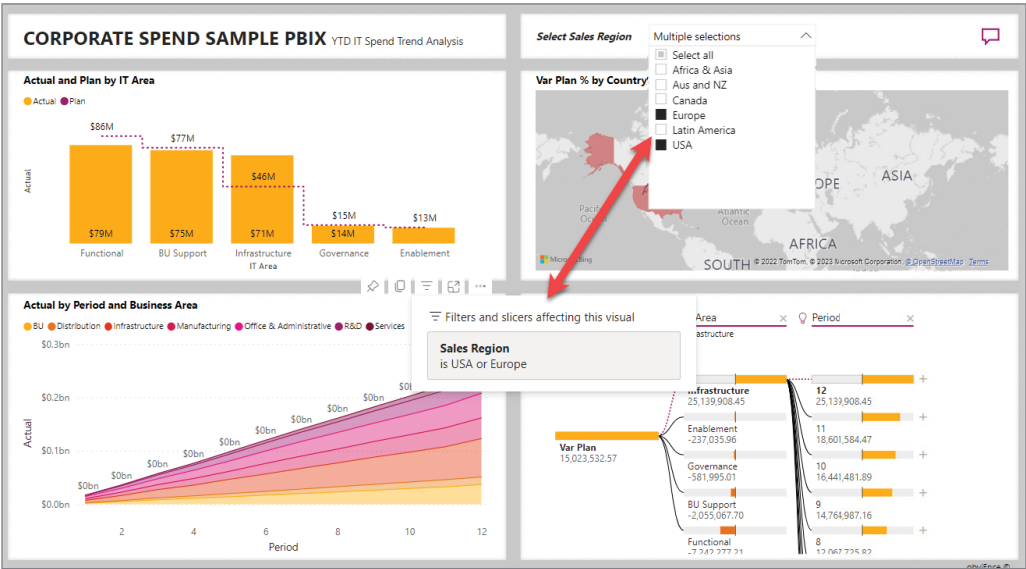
CORPORATE SPEND SAMPLE PBIX YTD IT Spend Trend Analysis

Select Sales Region

Multiple selections

Select all
Africa & Asia
Aus and NZ
Canada
Europe
Latin America
USA

Actual and Plan by IT Area

Actual Plan

Actual

$86M
$77M
$46M
$15M
$13M
$79M
$75M
$71M
$14M

Functional
BU Support
Infrastructure
Governance
Enablement
IT Area

Var Plan % by Country

OPE
ASIA
Pacific Ocean
Atlantic Ocean
AFRICA
SOUTH
Microsoft Bing
© 2022 TomTom, © 2023 Microsoft Corporation, © OpenStreetMap Terms

Actual by Period and Business Area

BU Distribution Infrastructure Manufacturing Office & Administrative R&D Services

$0.3bn
$0.2bn
$0.1bn
$0.0bn
Actual

$0bn
$0bn
$0bn
$0bn
$0bn
$0bn
$0bn
$0bn
$0bn
$0bn

2
4
6
8
10
12
Period

Filters and slicers affecting this visual

Sales Region
is USA or Europe

Area
frastructure

Period

Var Plan
15,023,532.57

Infrastructure
25,139,908.45

Enablement
-237,035.96

Governance
-581,995.01

BU Support
-2,055,067.70

Functional
-7,242,277.21

12
25,139,908.45

11
18,601,584.47

10
16,441,481.89

9
14,764,987.16

8
12,067,725.82

obviEnce ©